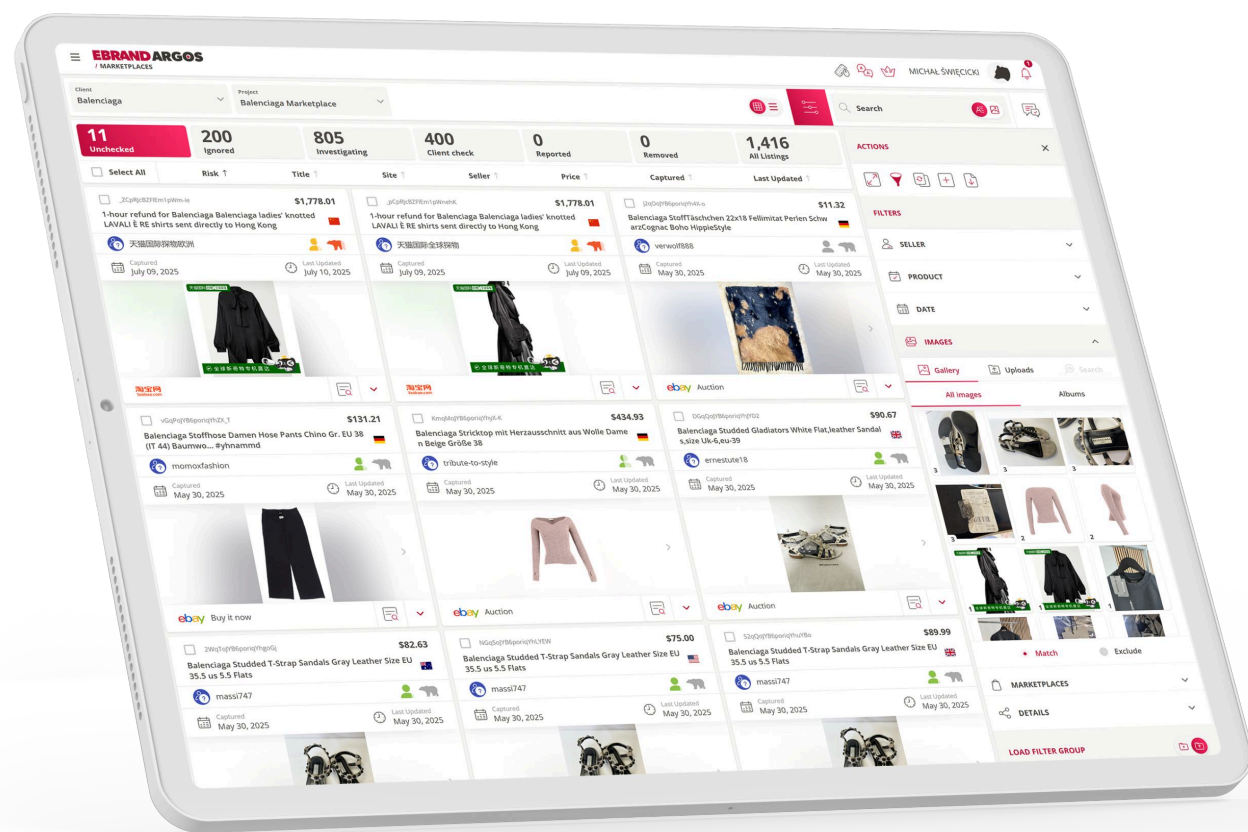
EBRAND ARGOS
/ MARKETPLACES

MICHAŁ ŚWIĘCICKI

Client
Balenciaga

Project
Balenciaga Marketplace

Search

11
Unchecked

200
Ignored

805
Investigating

400
Client check

0
Reported

0
Removed

1,416
All Listings

Select All
Risk
Title
Site
Seller
Price
Captured
Last Updated

ACTIONS

FILTERS

SELLER

PRODUCT

DATE

IMAGES

Gallery
Uploads
Search

All images
Albums

Match
Exclude

MARKETPLACES

DETAILS

LOAD FILTER GROUP

_ZCpRjcBZFIEm1pWm-le
$1,778.01
1-hour refund for Balenciaga Balenciaga ladies' knotted LAVALI È RE shirts sent directly to Hong Kong
天猫国际探物欧洲
Captured
July 09, 2025
Last Updated
July 10, 2025
淘宝网

_pCpRjcBZFIEm1pWnahK
$1,778.01
1-hour refund for Balenciaga Balenciaga ladies' knotted LAVALI È RE shirts sent directly to Hong Kong
天猫国际探物欧洲
Captured
July 09, 2025
Last Updated
July 10, 2025
淘宝网

_DqOoJYB6poriqYh4X-o
$11.32
Balenciaga StoffTäschchen 22x18 Fellimitat Perlen Schw arzCognac Boho HippieStyle
verwolf888
Captured
May 30, 2025
Last Updated
May 30, 2025
ebay Auction

vGqJPqJYB6poriqYhZX_T
$131.21
Balenciaga Stoffhose Damen Hose Pants Chino Gr. EU 38 (IT 44) Baumwo... #yhnammd
momoxfashion
Captured
May 30, 2025
Last Updated
May 30, 2025
ebay Buy it now

KmqMoJYB6poriqYhJX-K
$434.93
Balenciaga Stricktop mit Herzausschnitt aus Wolle Dame n Beige Größe 38
tribute-to-style
Captured
May 30, 2025
Last Updated
May 30, 2025
ebay Auction

DGqQoJYB6poriqYhYD2
$90.67
Balenciaga Studded Gladiators White Flat,leather Sandal s,size Uk-6,eu-39
ernestute18
Captured
May 30, 2025
Last Updated
May 30, 2025
ebay Auction

2WqToJYB6poriqYhgoGj
$82.63
Balenciaga Studded T-Strap Sandals Gray Leather Size EU 35.5 us 5.5 Flats
massi747
Captured
May 30, 2025
Last Updated
May 30, 2025

NGqSoJYB6poriqYhLYEW
$75.00
Balenciaga Studded T-Strap Sandals Gray Leather Size EU 35.5 us 5.5 Flats
massi747
Captured
May 30, 2025
Last Updated
May 30, 2025

S2qQoJYB6poriqYhzYBo
$89.99
Balenciaga Studded T-Strap Sandals Gray Leather Size EU 35.5 us 5.5 Flats
massi747
Captured
May 30, 2025
Last Updated
May 30, 2025